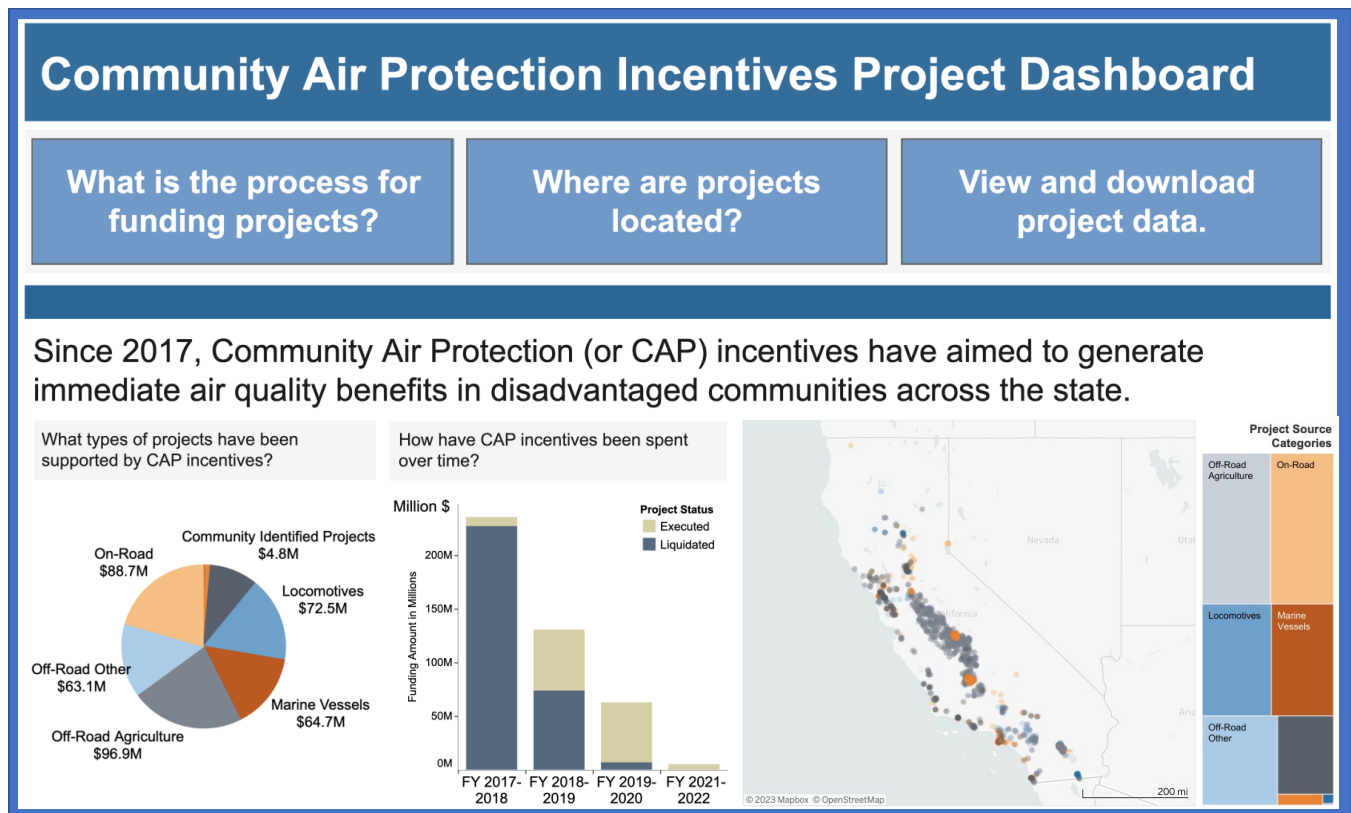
Community Air Protection Incentives Project Dashboard

What is the process for funding projects?

Where are projects located?

View and download project data.

Since 2017, Community Air Protection (or CAP) incentives have aimed to generate immediate air quality benefits in disadvantaged communities across the state.

What types of projects have been supported by CAP incentives?

Community Identified Projects $4.8M
On-Road $88.7M
Locomotives $72.5M
Off-Road Other $63.1M
Marine Vessels $64.7M
Off-Road Agriculture $96.9M

How have CAP incentives been spent over time?

Million $

Project Status
Executed
Liquidated

Funding Amount in Millions

200M
150M
100M
50M
0M

FY 2017-2018
FY 2018-2019
FY 2019-2020
FY 2021-2022

Nevada
California
Utah
Ariz

© 2023 Mapbox © OpenStreetMap
200 mi

Project Source Categories
Off-Road Agriculture
On-Road
Locomotives
Marine Vessels
Off-Road Other